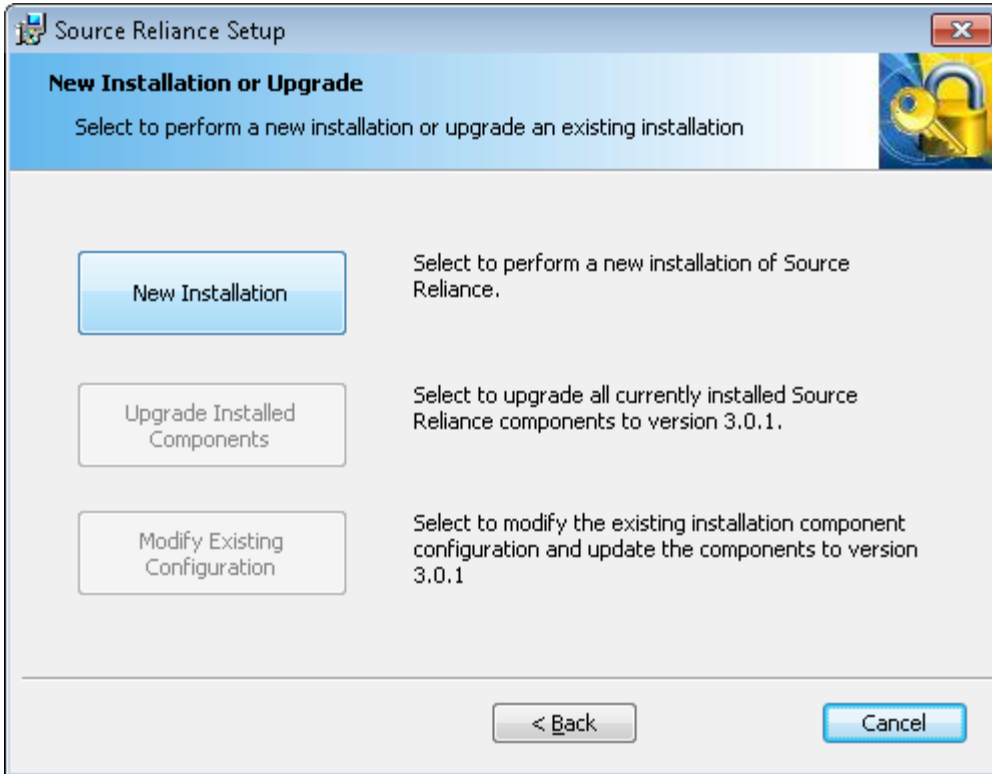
Source Reliance Setup

New Installation or Upgrade

Select to perform a new installation or upgrade an existing installation

New Installation

Select to perform a new installation of Source Reliance.

Upgrade Installed Components

Select to upgrade all currently installed Source Reliance components to version 3.0.1.

Modify Existing Configuration

Select to modify the existing installation component configuration and update the components to version 3.0.1

< Back

Cancel